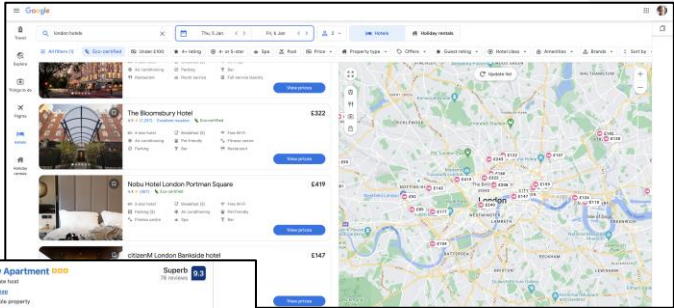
Google

london hotels

Thu, 5 Jan

Fri, 6 Jan

2

Hotels

Holiday rentals

All filters (1)

Eco-certified

Under £100

4+ rating

4- or 5-star

Spa

Pool

Price

Property type

Offers

Guest rating

Hotel class

Amenities

Brands

Sort by

Travel

Explore

Things to do

Flights

Hotels

Holiday rentals

Air conditioning

Parking

Restaurant

Parking

Room service

Bar

Full-service laundry

View prices

The Bloomsbury Hotel

Eco-certified

£322

4-star hotel

Air conditioning

Parking

Breakfast

Pet-friendly

Bar

Free Wi-Fi

Fitness centre

Restaurant

View prices

Nobu Hotel London Portman Square

Eco-certified

£419

5-star hotel

Parking

Fitness centre

Breakfast

Air conditioning

Spa

Free Wi-Fi

Pet-friendly

Bar

View prices

citizenM London Bankside hotel

£147

View prices

Update list

London

Apartment

Superb

9.3

76 reviews

te host

ble property